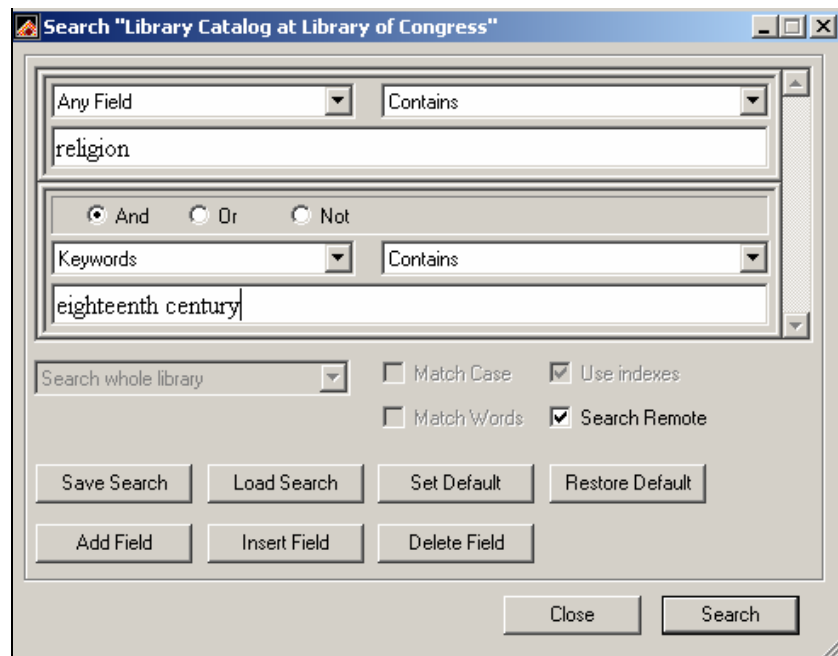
Search "Library Catalog at Library of Congress"

Any Field
Contains
religion

And Or Not
Keywords
Contains
eighteenth century

Search whole library
Match Case
Use indexes
Match Words
Search Remote

Save Search
Load Search
Set Default
Restore Default

Add Field
Insert Field
Delete Field

Close
Search